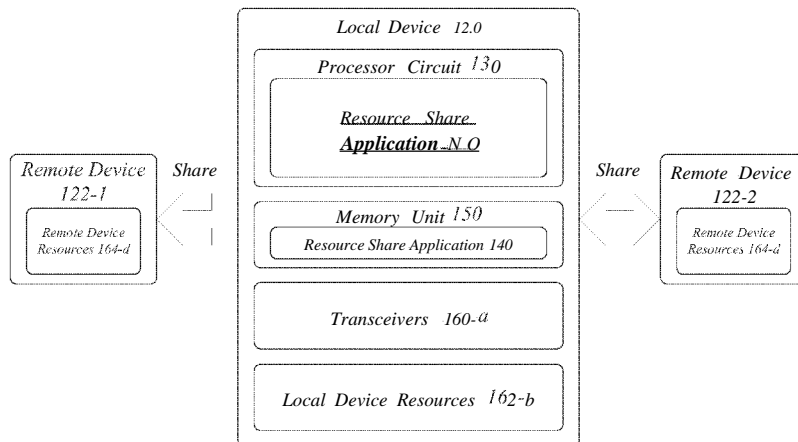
Local Device 12.0

Processor Circuit 130

Resource Share Application -N O

Remote Device 122-1

Remote Device Resources 164-d

Share

Memory Unit 150

Resource Share Application 140

Share

Remote Device 122-2

Remote Device Resources 164-d

Transceivers 160-a

Local Device Resources 162-b